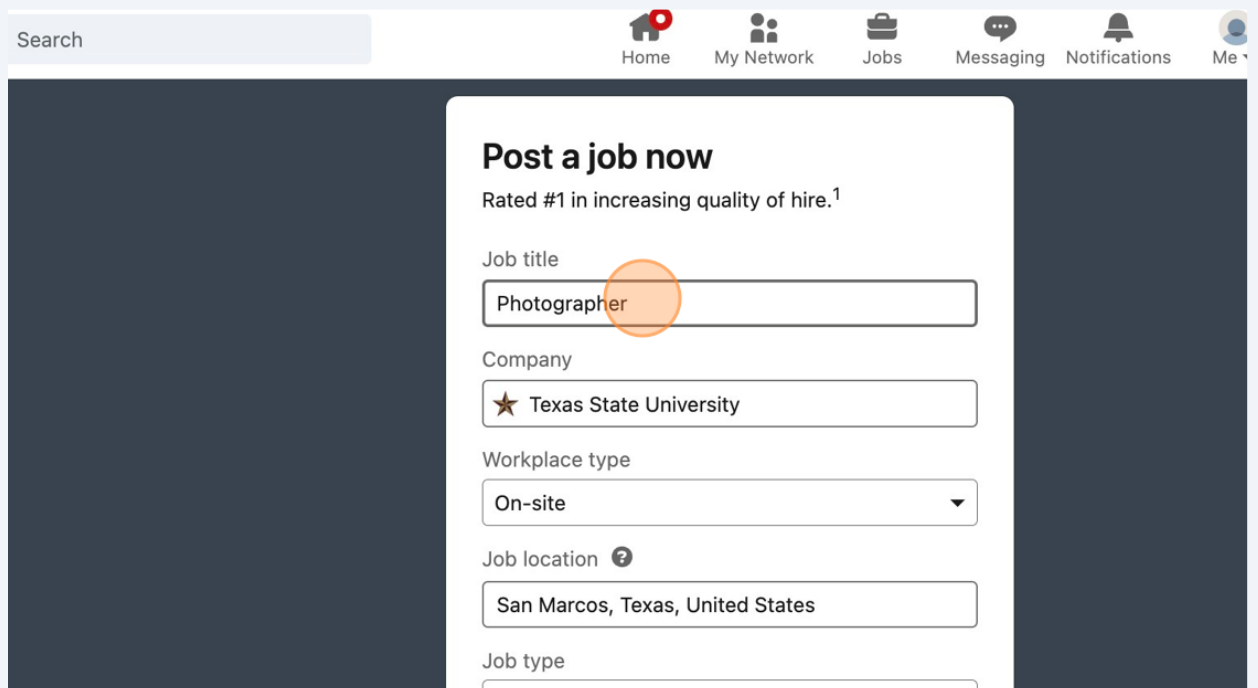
Search

Home My Network Jobs Messaging Notifications Me

Post a job now

Rated #1 in increasing quality of hire.$^{1}$

Job title

Photographer

Company

Texas State University

Workplace type

On-site

Job location

San Marcos, Texas, United States

Job type